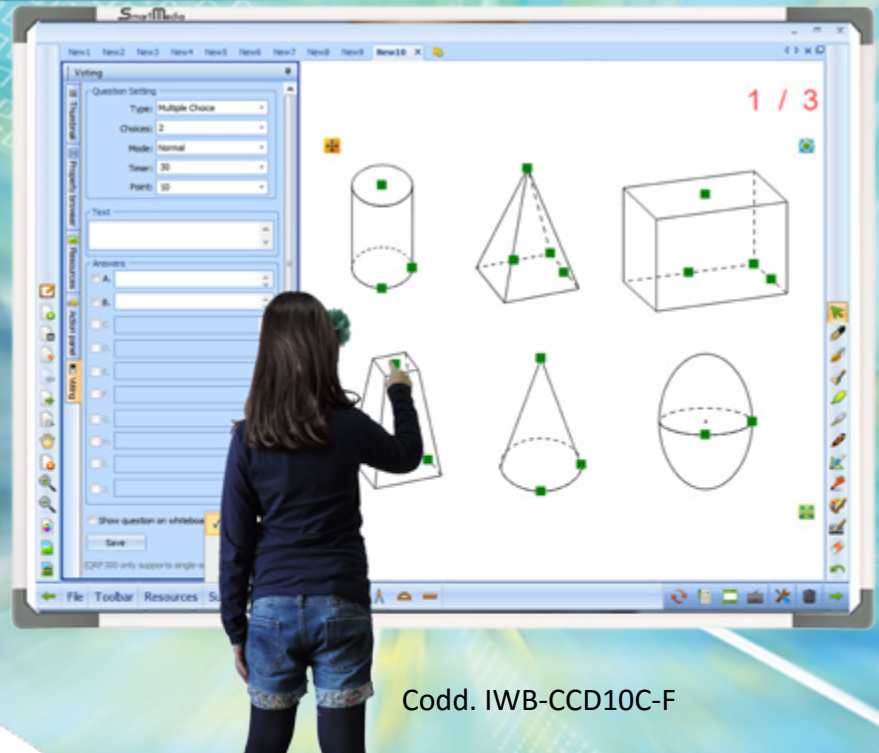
SmartMedia

New1 New2 New3 New4 New5 New6 New7 New8 New9 New10

Voting

Question Setting
Type: Multiple Choice
Choices: 2
Mode: Normal
Timer: 30
Point: 10

Text

Answers
A.
B.
C.
D.
E.
F.
G.
H.
I.
J.

Show question on whitebo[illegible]

Save

Thumbnail
Property browser
Resources
Action panel
Voting

1 / 3

File Toolbar Resources Su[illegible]

Codd. IWB-CCD10C-F